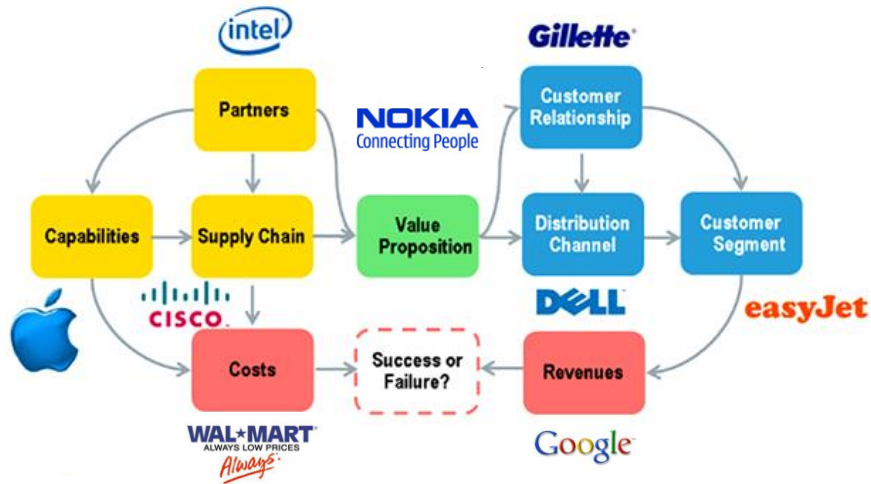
intel

Gillette

Partners

NOKIA
Connecting People

Customer Relationship

Capabilities

Supply Chain

Value Proposition

Distribution Channel

Customer Segment

CISCO

DELL

easyJet

Costs

Success or Failure?

Revenues

WAL★MART
ALWAYS LOW PRICES
Always

Google